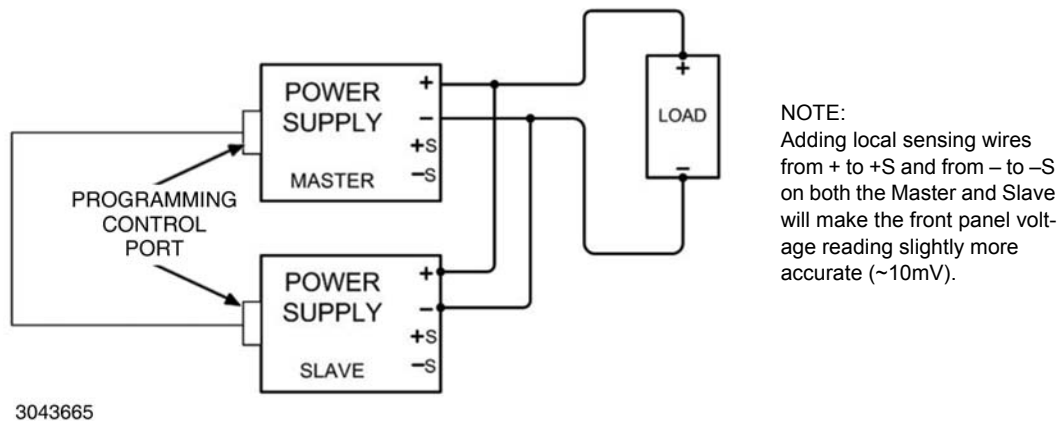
POWER SUPPLY
+
–
+S
–S
MASTER

+
LOAD
–

NOTE:
Adding local sensing wires from + to +S and from – to –S on both the Master and Slave will make the front panel voltage reading slightly more accurate (~10mV).

PROGRAMMING CONTROL PORT

POWER SUPPLY
+
–
+S
–S
SLAVE

3043665